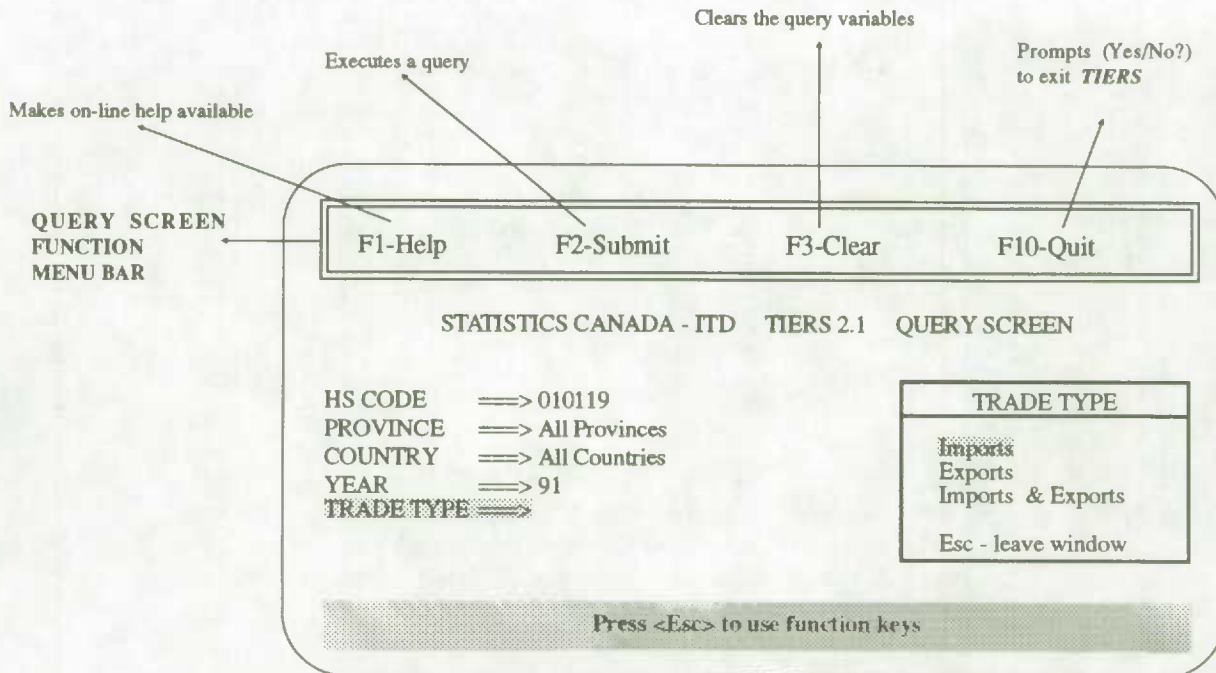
Clears the query variables

Executes a query

Prompts (Yes/No?) to exit *TIERS*

Makes on-line help available

QUERY SCREEN FUNCTION MENU BAR

F1-Help F2-Submit F3-Clear F10-Quit

STATISTICS CANADA - ITD TIERS 2.1 QUERY SCREEN

HS CODE ===> 010119
PROVINCE ===> All Provinces
COUNTRY ===> All Countries
YEAR ===> 91
TRADE TYPE ===>

TRADE TYPE

Imports
Exports
Imports & Exports

Esc - leave window

Press <Esc> to use function keys